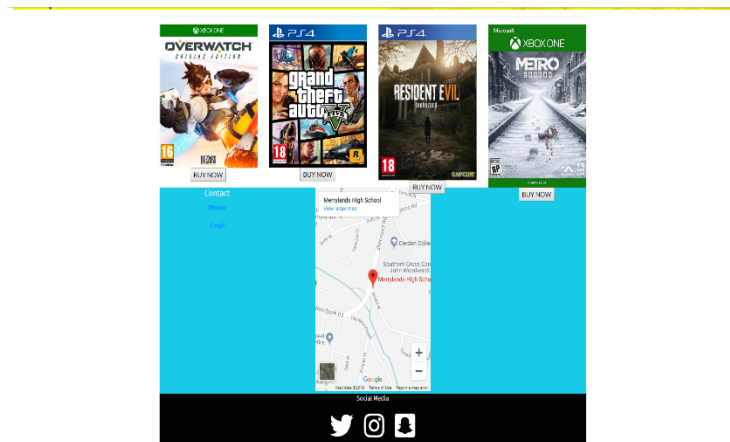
XBOX ONE
OVERWATCH
ORIGINS EDITION
16
BUY NOW

PS4
Grand Theft Auto V
18
BUY NOW

PS4
RESIDENT EVIL
biohazard
18
CAPCOM
BUY NOW

Microsoft
XBOX ONE
METRO
EXODUS
BUY NOW

Contact
Phone
Email

Merrylands High School
View larger map
Cardan Colle
Southern Cross Com John Woodward
Merrylands High School
Google
Map data ©2019 Terms of Use Report a map error

Social Media